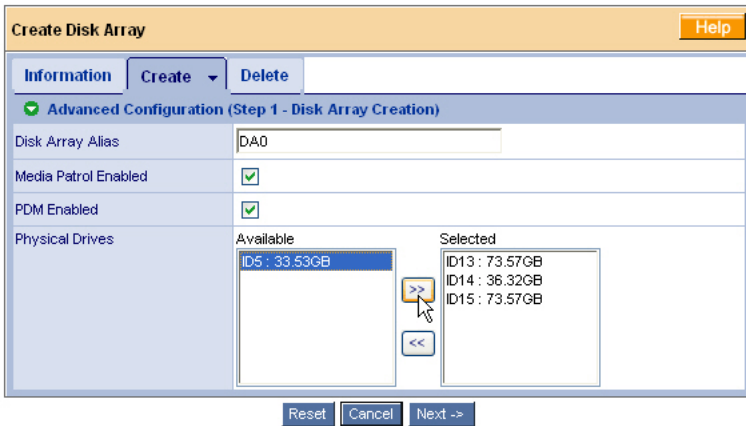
Create Disk Array

Help

Information | Create | Delete

Advanced Configuration (Step 1 - Disk Array Creation)

| | |
|---|---|
| Disk Array Alias | DA0 |
| Media Patrol Enabled | |
| PDM Enabled | |
| Physical Drives | Available: ID5 : 33.53GB; Selected: ID13 : 73.57GB, ID14 : 36.32GB, ID15 : 73.57GB |

>>

<<

Reset Cancel Next ->